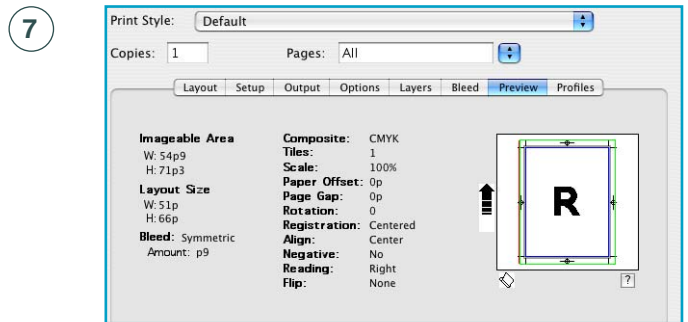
7

Print Style: Default

Copies: 1 Pages: All

Layout Setup Output Options Layers Bleed Preview Profiles

Imageable Area
W: 54p9
H: 71p3

Layout Size
W: 51p
H: 66p

Bleed: Symmetric
Amount: p9

| | |
|---|---|
| Composite: | CMYK |
| Tiles: | 1 |
| Scale: | 100% |
| Paper Offset: | 0p |
| Page Gap: | 0p |
| Rotation: | 0 |
| Registration: | Centered |
| Align: | Center |
| Negative: | No |
| Reading: | Right |
| Flip: | None |

R

?